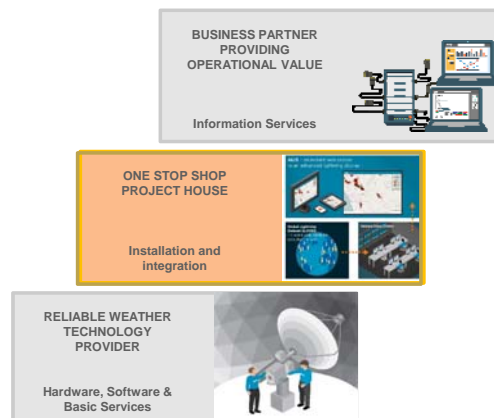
BUSINESS PARTNER PROVIDING OPERATIONAL VALUE

Information Services

ONE STOP SHOP PROJECT HOUSE

Installation and integration

RELIABLE WEATHER TECHNOLOGY PROVIDER

Hardware, Software & Basic Services